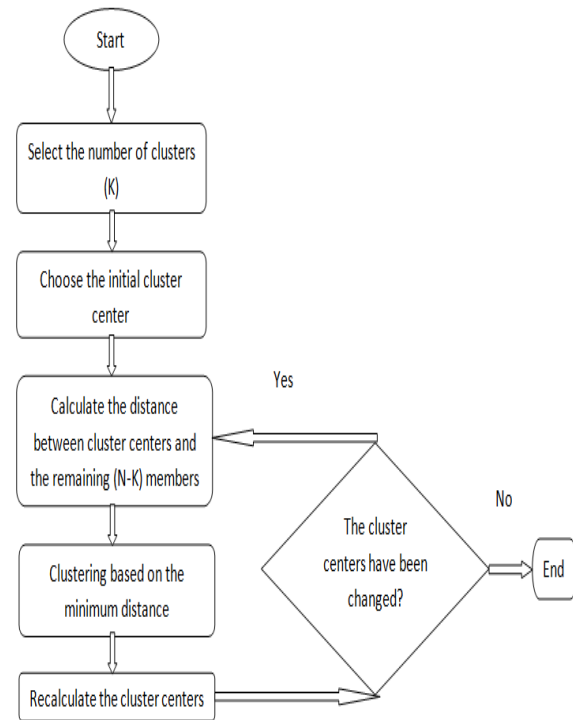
Start

Select the number of clusters (K)

Choose the initial cluster center

Calculate the distance between cluster centers and the remaining (N-K) members

Clustering based on the minimum distance

Recalculate the cluster centers

The cluster centers have been changed?

Yes

No

End